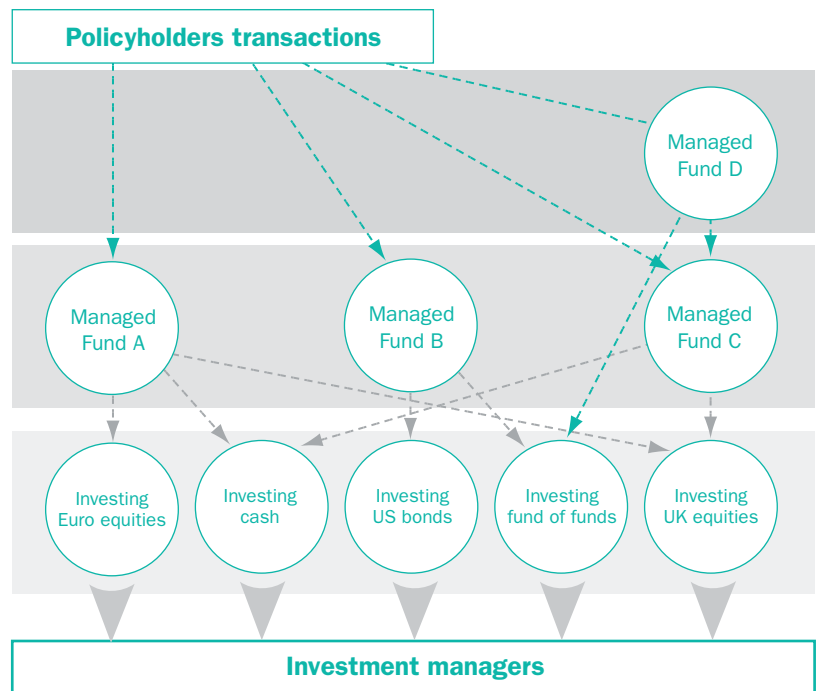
Policyholders transactions

Managed Fund D

Managed Fund A

Managed Fund B

Managed Fund C

Investing Euro equities

Investing cash

Investing US bonds

Investing fund of funds

Investing UK equities

Investment managers